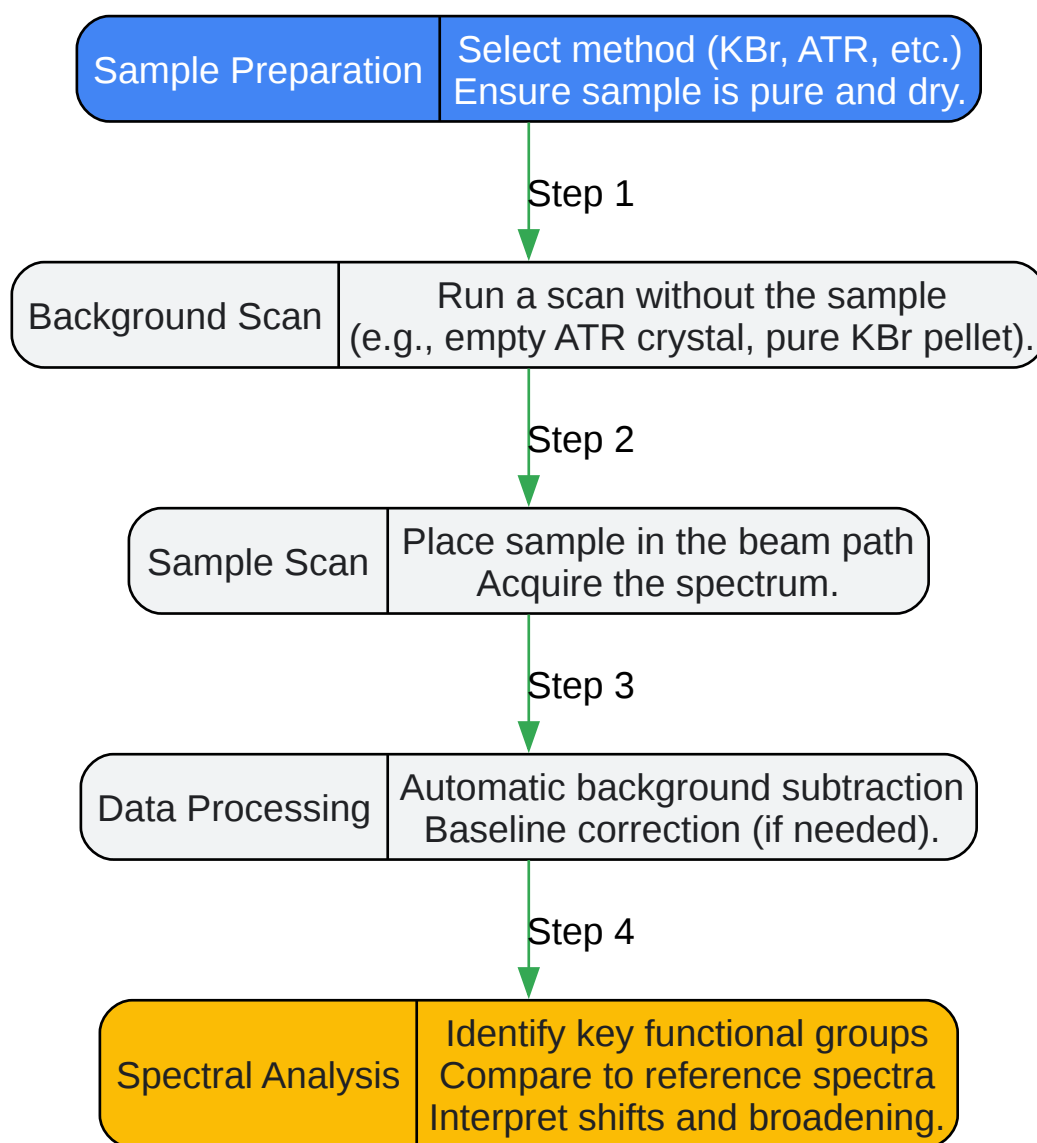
Sample Preparation

Select method (KBr, ATR, etc.)
Ensure sample is pure and dry.

Step 1

Background Scan

Run a scan without the sample
(e.g., empty ATR crystal, pure KBr pellet).

Step 2

Sample Scan

Place sample in the beam path
Acquire the spectrum.

Step 3

Data Processing

Automatic background subtraction
Baseline correction (if needed).

Step 4

Spectral Analysis

Identify key functional groups
Compare to reference spectra
Interpret shifts and broadening.